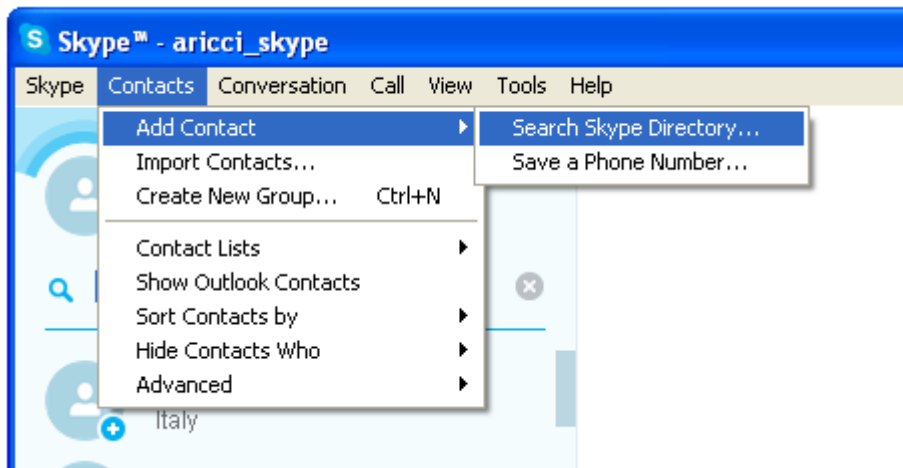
Skype™ - aricci_skype

Skype Contacts Conversation Call View Tools Help

Add Contact
Import Contacts...
Create New Group... Ctrl+N

Contact Lists
Show Outlook Contacts
Sort Contacts by
Hide Contacts Who
Advanced

Search Skype Directory...
Save a Phone Number...

Italy